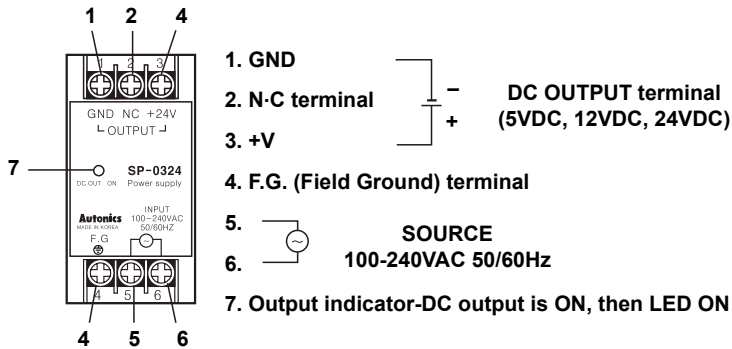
1 2 4

1 2 3

GND NC +24V
└ OUTPUT ┘

7

DC OUT ON

SP-0324
Power supply

Autonics
MADE IN KOREA

INPUT
100~240VAC
50/60HZ

F.G

4 5 6

4 5 6

1. GND

2. N·C terminal

3. +V

−

+

DC OUTPUT terminal
(5VDC, 12VDC, 24VDC)

4. F.G. (Field Ground) terminal

5.

6.

SOURCE
100-240VAC 50/60Hz

7. Output indicator-DC output is ON, then LED ON